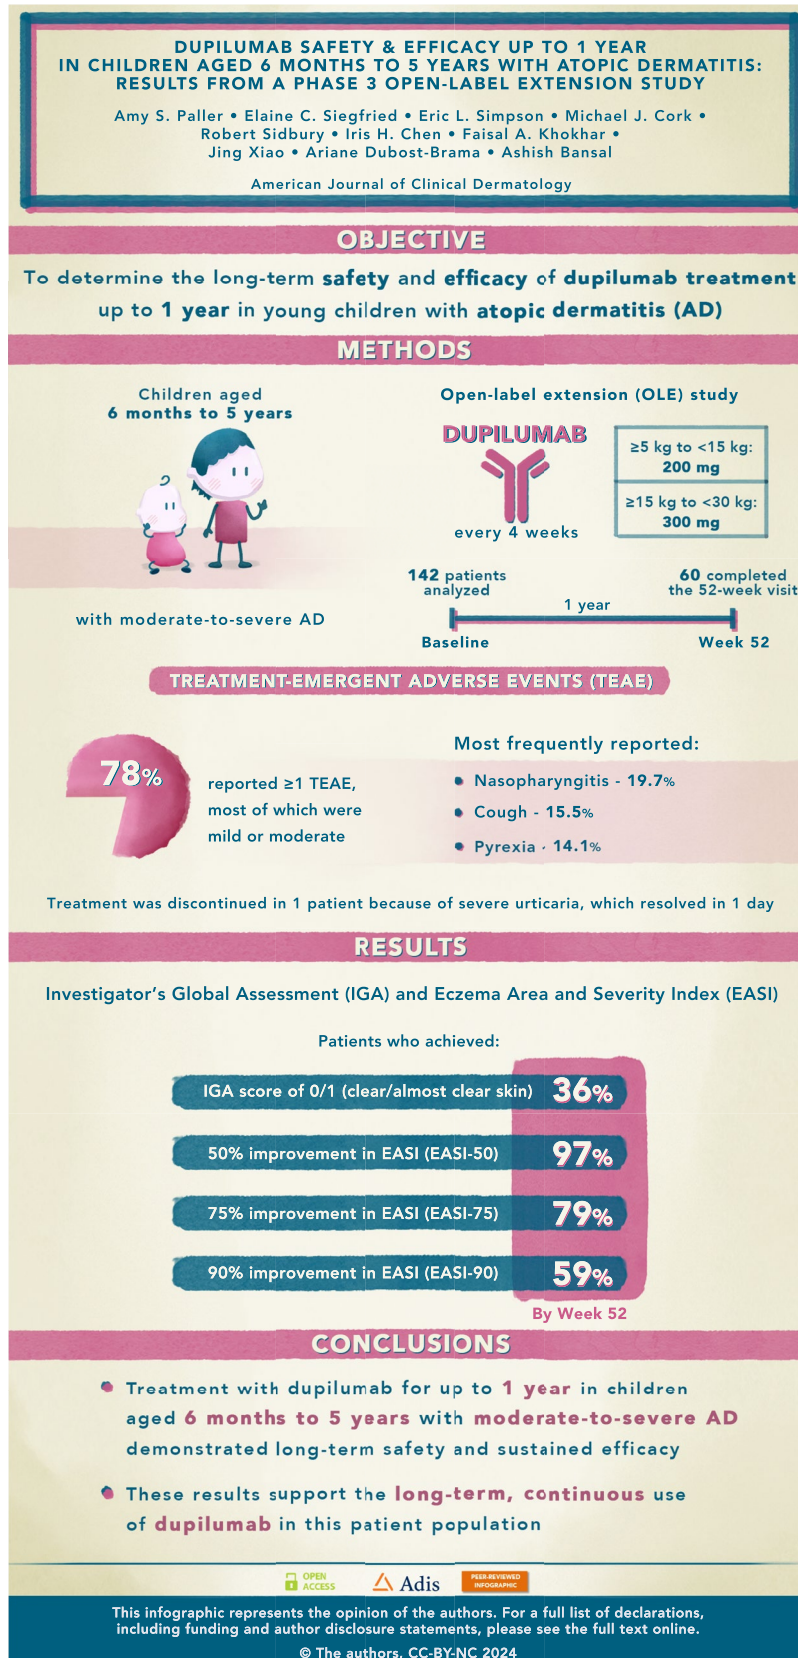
DUPILUMAB SAFETY & EFFICACY UP TO 1 YEAR IN CHILDREN AGED 6 MONTHS TO 5 YEARS WITH ATOPIC DERMATITIS: RESULTS FROM A PHASE 3 OPEN-LABEL EXTENSION STUDY

Amy S. Paller • Elaine C. Siegfried • Eric L. Simpson • Michael J. Cork • Robert Sidbury • Iris H. Chen • Faisal A. Khokhar • Jing Xiao • Ariane Dubost-Brama • Ashish Bansal

American Journal of Clinical Dermatology

OBJECTIVE

To determine the long-term safety and efficacy of dupilumab treatment up to 1 year in young children with atopic dermatitis (AD)

METHODS

Children aged 6 months to 5 years

with moderate-to-severe AD

Open-label extension (OLE) study

DUPILUMAB

every 4 weeks

≥5 kg to <15 kg: 200 mg

≥15 kg to <30 kg: 300 mg

142 patients analyzed

60 completed the 52-week visit

1 year

Baseline

Week 52

TREATMENT-EMERGENT ADVERSE EVENTS (TEAE)

78%

reported ≥1 TEAE, most of which were mild or moderate

Most frequently reported:

Nasopharyngitis - 19.7%

Cough - 15.5%

Pyrexia - 14.1%

Treatment was discontinued in 1 patient because of severe urticaria, which resolved in 1 day

RESULTS

Investigator's Global Assessment (IGA) and Eczema Area and Severity Index (EASI)

Patients who achieved:

IGA score of 0/1 (clear/almost clear skin) 36%

50% improvement in EASI (EASI-50) 97%

75% improvement in EASI (EASI-75) 79%

90% improvement in EASI (EASI-90) 59%

By Week 52

CONCLUSIONS

Treatment with dupilumab for up to 1 year in children aged 6 months to 5 years with moderate-to-severe AD demonstrated long-term safety and sustained efficacy

These results support the long-term, continuous use of dupilumab in this patient population

OPEN ACCESS

Adis

PEER-REVIEWED INFOGRAPHIC

This infographic represents the opinion of the authors. For a full list of declarations, including funding and author disclosure statements, please see the full text online.

© The authors, CC-BY-NC 2024